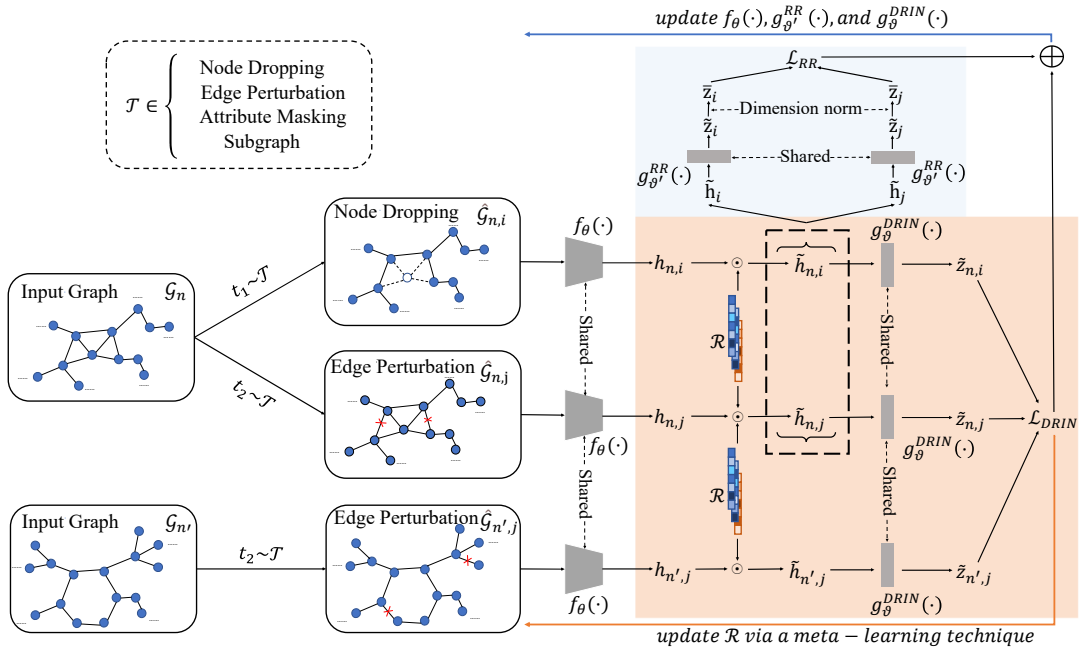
$update\ f_\theta(\cdot), g_{\vartheta'}^{RR}(\cdot), and\ g_{\vartheta}^{DRIN}(\cdot)$

$\mathcal{T} \in$ Node Dropping
Edge Perturbation
Attribute Masking
Subgraph

$\mathcal{L}_{RR}$

$\bar{z}_i$ Dimension norm $\bar{z}_j$

$\tilde{z}_i$ $\tilde{z}_j$

$g_{\vartheta'}^{RR}(\cdot)$ Shared $g_{\vartheta'}^{RR}(\cdot)$

$\tilde{h}_i$ $\tilde{h}_j$

Input Graph $\mathcal{G}_n$

$t_1 \sim \mathcal{T}$

$t_2 \sim \mathcal{T}$

Node Dropping $\hat{\mathcal{G}}_{n,i}$

Edge Perturbation $\hat{\mathcal{G}}_{n,j}$

Input Graph $\mathcal{G}_{n'}$

$t_2 \sim \mathcal{T}$

Edge Perturbation $\hat{\mathcal{G}}_{n',j}$

$f_\theta(\cdot)$

Shared

$f_\theta(\cdot)$

Shared

$f_\theta(\cdot)$

$h_{n,i}$ $\odot$ $\tilde{h}_{n,i}$ $g_{\vartheta}^{DRIN}(\cdot)$ $\tilde{z}_{n,i}$

$\mathcal{R}$

Shared

$h_{n,j}$ $\odot$ $\tilde{h}_{n,j}$ $\tilde{z}_{n,j}$ $\mathcal{L}_{DRIN}$

$g_{\vartheta}^{DRIN}(\cdot)$

$\mathcal{R}$

Shared

$h_{n',j}$ $\odot$ $\tilde{h}_{n',j}$ $\tilde{z}_{n',j}$

$g_{\vartheta}^{DRIN}(\cdot)$

$update\ \mathcal{R}\ via\ a\ meta-learning\ technique$